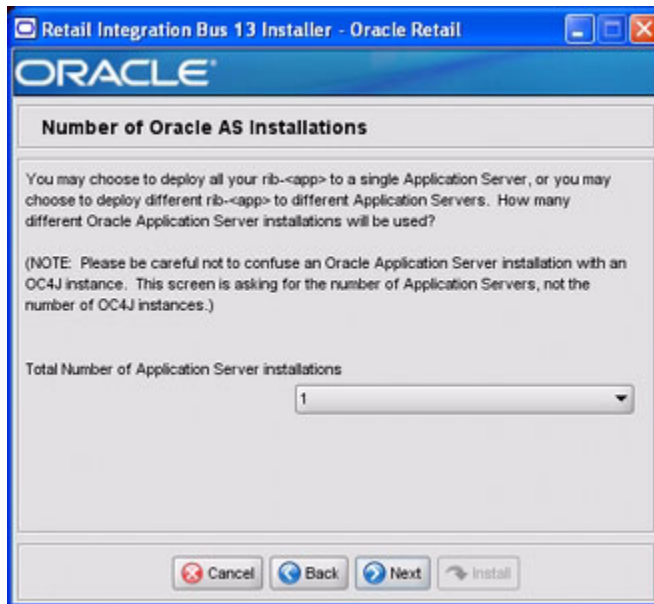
Retail Integration Bus 13 Installer - Oracle Retail

ORACLE

Number of Oracle AS Installations

You may choose to deploy all your rib-<app> to a single Application Server, or you may choose to deploy different rib-<app> to different Application Servers. How many different Oracle Application Server installations will be used?

(NOTE: Please be careful not to confuse an Oracle Application Server installation with an OC4J instance. This screen is asking for the number of Application Servers, not the number of OC4J instances.)

Total Number of Application Server installations

1

Cancel Back Next Install